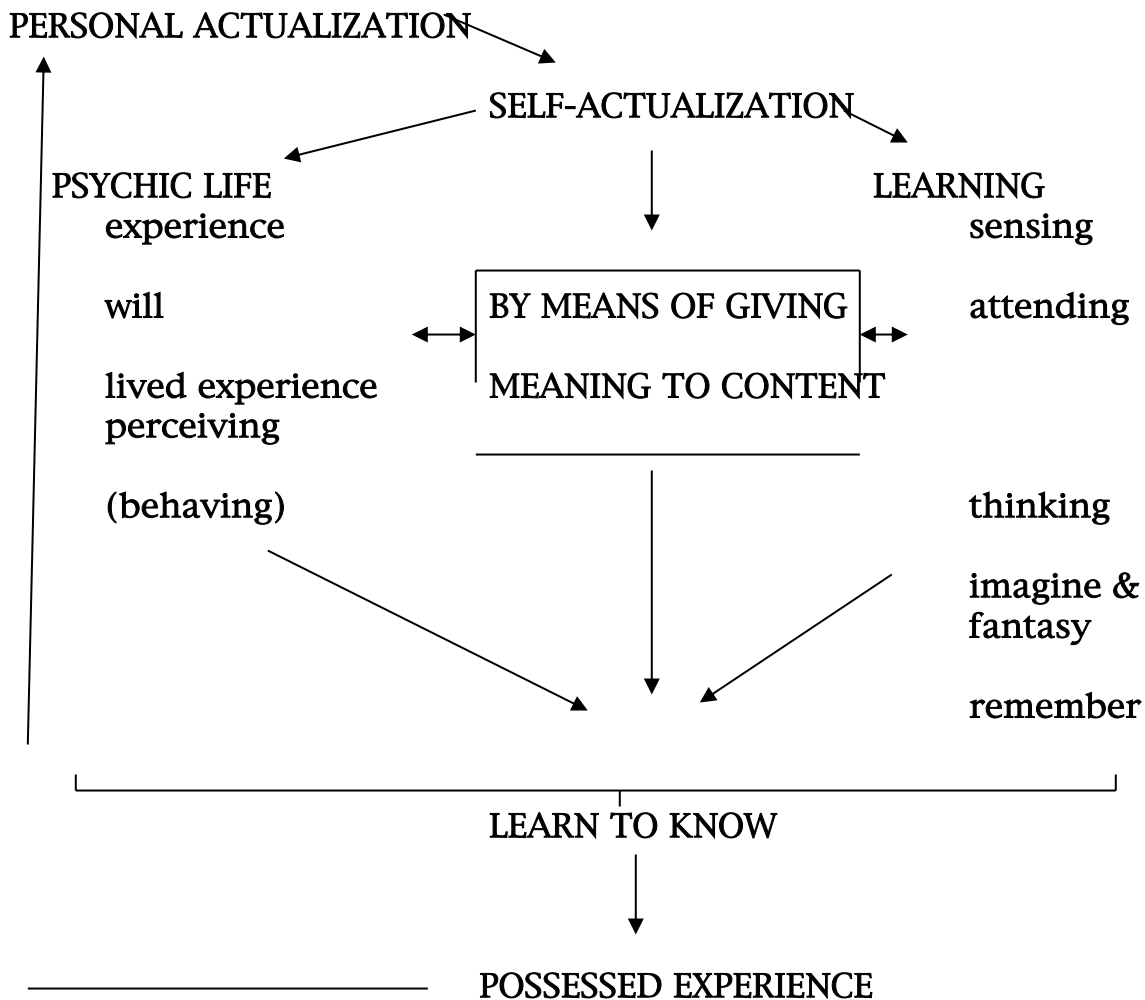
PERSONAL ACTUALIZATION

SELF-ACTUALIZATION

PSYCHIC LIFE
experience

will

lived experience
perceiving

(behaving)

BY MEANS OF GIVING
MEANING TO CONTENT

LEARNING
sensing

attending

thinking

imagine & fantasy

remember

LEARN TO KNOW

POSSESSED EXPERIENCE